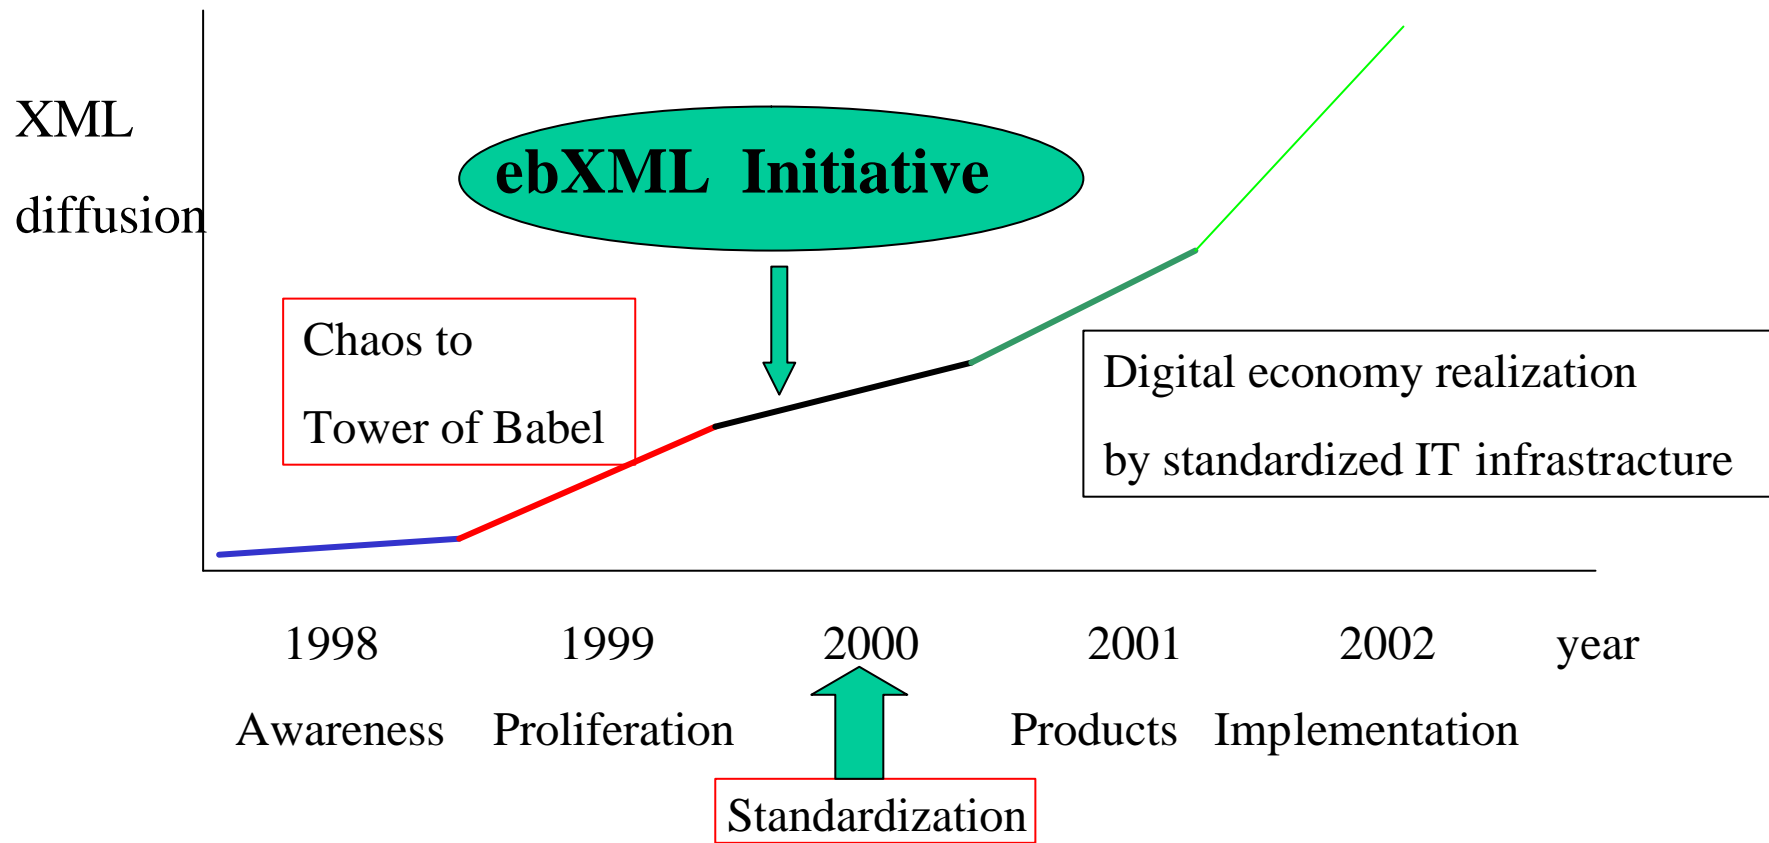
XML

diffusion

ebXML Initiative

Chaos to

Tower of Babel

Digital economy realization

by standardized IT infrastructure

1998 1999 2000 2001 2002 year

Awareness Proliferation Products Implementation

Standardization